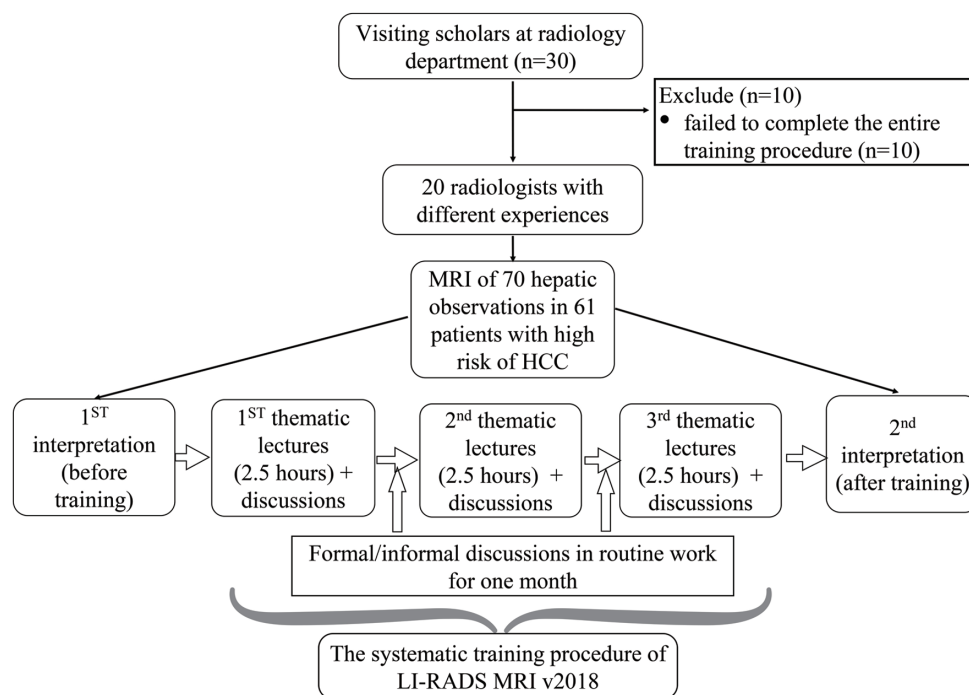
Visiting scholars at radiology department (n=30)

Exclude (n=10)
• failed to complete the entire training procedure (n=10)

20 radiologists with different experiences

MRI of 70 hepatic observations in 61 patients with high risk of HCC

1$^{ST}$ interpretation (before training)

1$^{ST}$ thematic lectures (2.5 hours) + discussions

2$^{nd}$ thematic lectures (2.5 hours) + discussions

3$^{rd}$ thematic lectures (2.5 hours) + discussions

2$^{nd}$ interpretation (after training)

Formal/informal discussions in routine work for one month

The systematic training procedure of LI-RADS MRI v2018